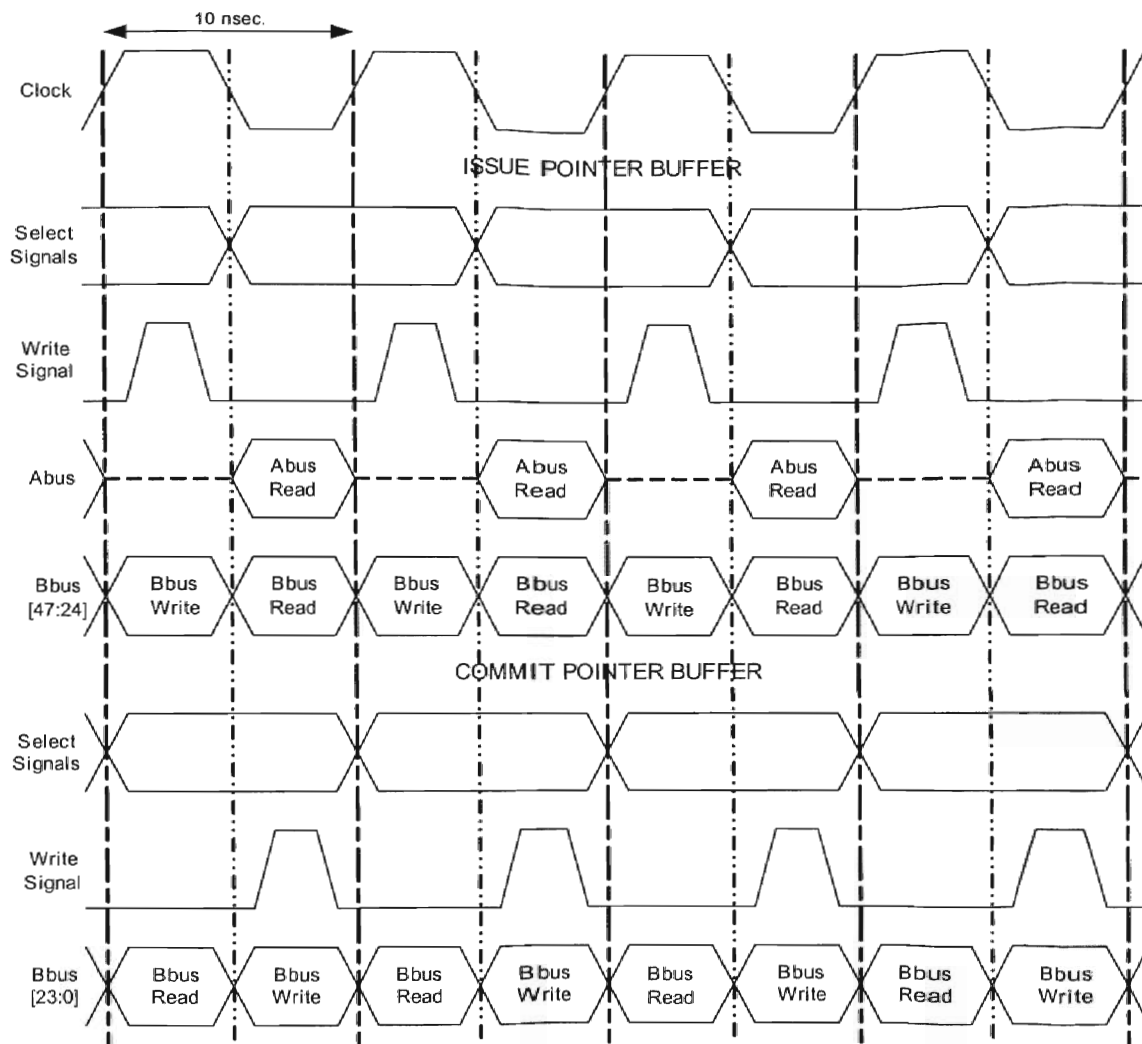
10 nsec.

Clock

ISSUE POINTER BUFFER

Select Signals

Write Signal

Abus

Abus Read

Abus Read

Abus Read

Abus Read

Bbus [47:24]

Bbus Write

Bbus Read

Bbus Write

Bbus Read

Bbus Write

Bbus Read

Bbus Write

Bbus Read

COMMIT POINTER BUFFER

Select Signals

Write Signal

Bbus [23:0]

Bbus Read

Bbus Write

Bbus Read

Bbus Write

Bbus Read

Bbus Write

Bbus Read

Bbus Write